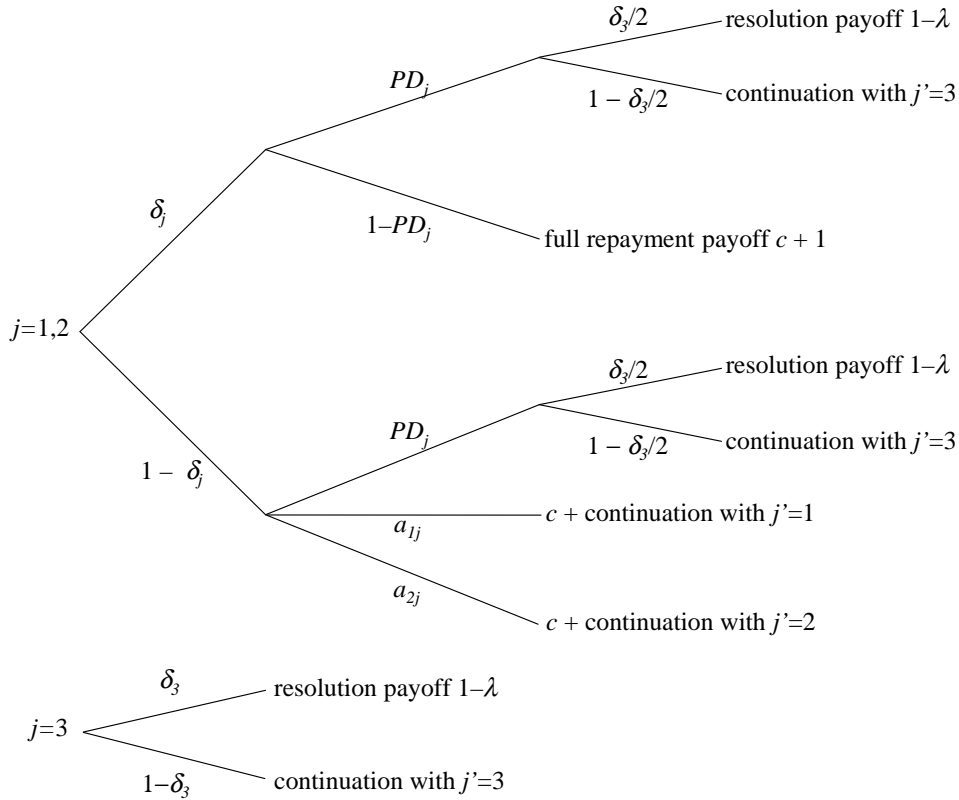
$\delta_3/2$ resolution payoff $1-\lambda$

$PD_j$

$1-\delta_3/2$ continuation with $j'=3$

$\delta_j$

$1-PD_j$ full repayment payoff $c+1$

$j=1,2$

$\delta_3/2$ resolution payoff $1-\lambda$

$PD_j$

$1-\delta_3/2$ continuation with $j'=3$

$1-\delta_j$

$a_{1j}$ $c$ + continuation with $j'=1$

$a_{2j}$ $c$ + continuation with $j'=2$

$\delta_3$ resolution payoff $1-\lambda$

$j=3$

$1-\delta_3$ continuation with $j'=3$